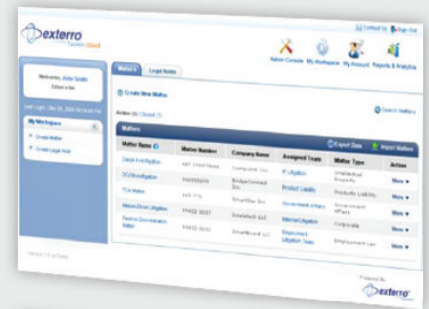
exterro Fusion Cloud

Contact Us Sign Out

Admin Console My Workspace My Account Reports & Analytics

Welcome, John Smith
Select a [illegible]

Last Login: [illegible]

My Workspace

Create Matter

Create Legal Hold

Matters Legal Holds

Create New Matter

Active (5) Closed (1)

Search Matters

Matters

Export Data Import Matters

| Matter Name | Matter Number | Company Name | Assigned Team | Matter Type | Action |
|---|---|---|---|---|---|
| Cease Investigation | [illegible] | CompuLink Inc | IP Litigation | Intellectual Property | More |
| DOJ Investigation | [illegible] | BridgeConnect Inc | Product Liability | Products Liability | More |
| FCA Matter | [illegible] | SmartStar Inc | Government Affairs | Government Affairs | More |
| Mason/Dixon Litigation | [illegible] | Smartstore LLC | Internal Litigation | Corporate | More |
| Reston Discrimination Matter | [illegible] | SmartBoard LLC | Employment Litigation Team | Employment Law | More |

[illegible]

Powered By
exterro